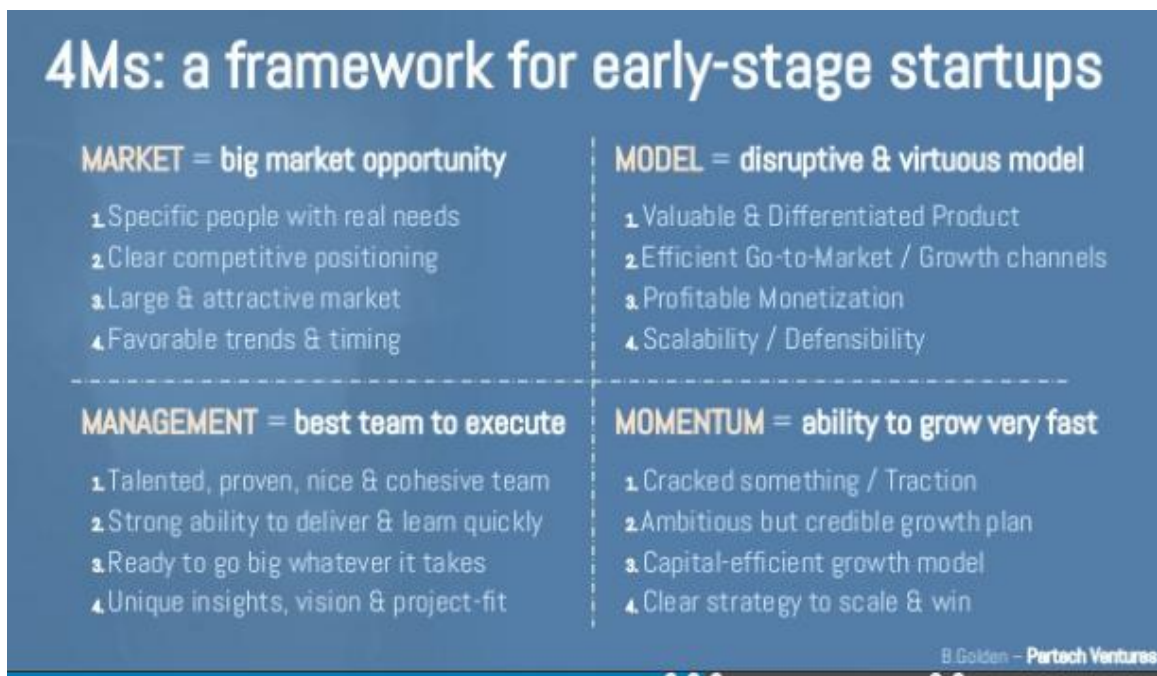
4Ms: a framework for early-stage startups

MARKET = big market opportunity

1. Specific people with real needs
2. Clear competitive positioning
3. Large & attractive market
4. Favorable trends & timing

MODEL = disruptive & virtuous model

1. Valuable & Differentiated Product
2. Efficient Go-to-Market / Growth channels
3. Profitable Monetization
4. Scalability / Defensibility

MANAGEMENT = best team to execute

1. Talented, proven, nice & cohesive team
2. Strong ability to deliver & learn quickly
3. Ready to go big whatever it takes
4. Unique insights, vision & project-fit

MOMENTUM = ability to grow very fast

1. Cracked something / Traction
2. Ambitious but credible growth plan
3. Capital-efficient growth model
4. Clear strategy to scale & win

B.Golden – Partech Ventures